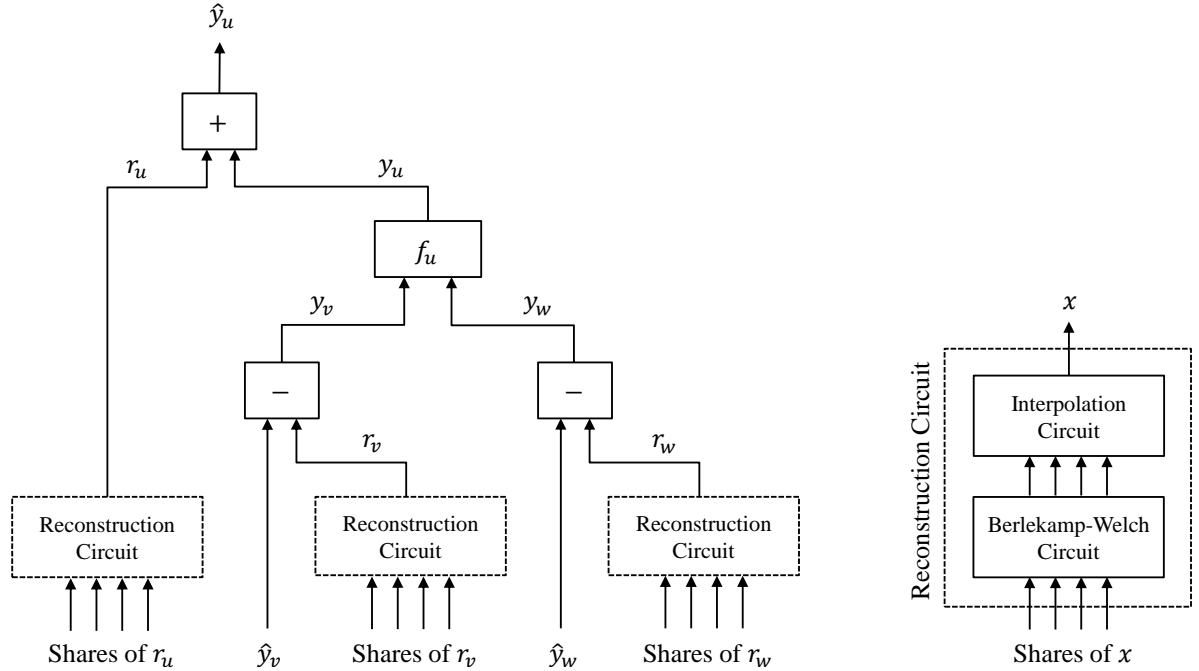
$\hat{y}_u$

$+$

$r_u$

$y_u$

$f_u$

$y_v$

$y_w$

$-$

$-$

$r_v$

$r_w$

Reconstruction Circuit

Reconstruction Circuit

Reconstruction Circuit

Shares of $r_u$

$\hat{y}_v$

Shares of $r_v$

$\hat{y}_w$

Shares of $r_w$

$x$

Reconstruction Circuit

Interpolation Circuit

Berlekamp-Welch Circuit

Shares of $x$